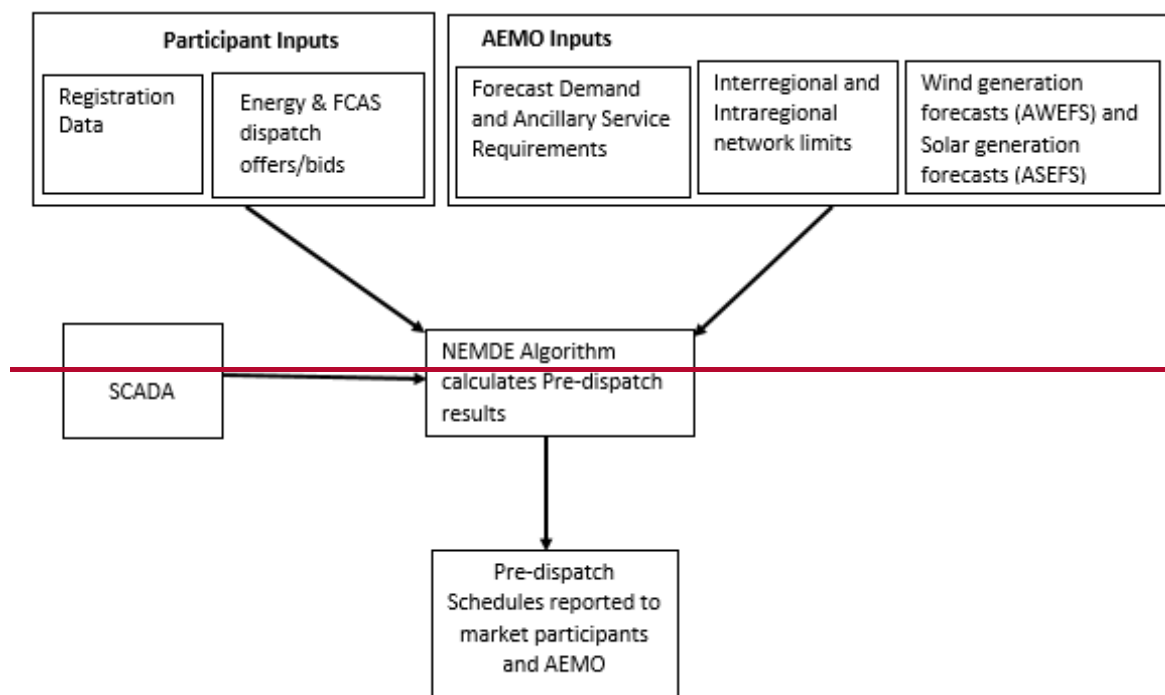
Participant Inputs

Registration Data

Energy & FCAS dispatch offers/bids

AEMO Inputs

Forecast Demand and Ancillary Service Requirements

Interregional and Intraregional network limits

Wind generation forecasts (AWEFS) and Solar generation forecasts (ASEFS)

SCADA

NEMDE Algorithm calculates Pre-dispatch results

Pre-dispatch Schedules reported to market participants and AEMO